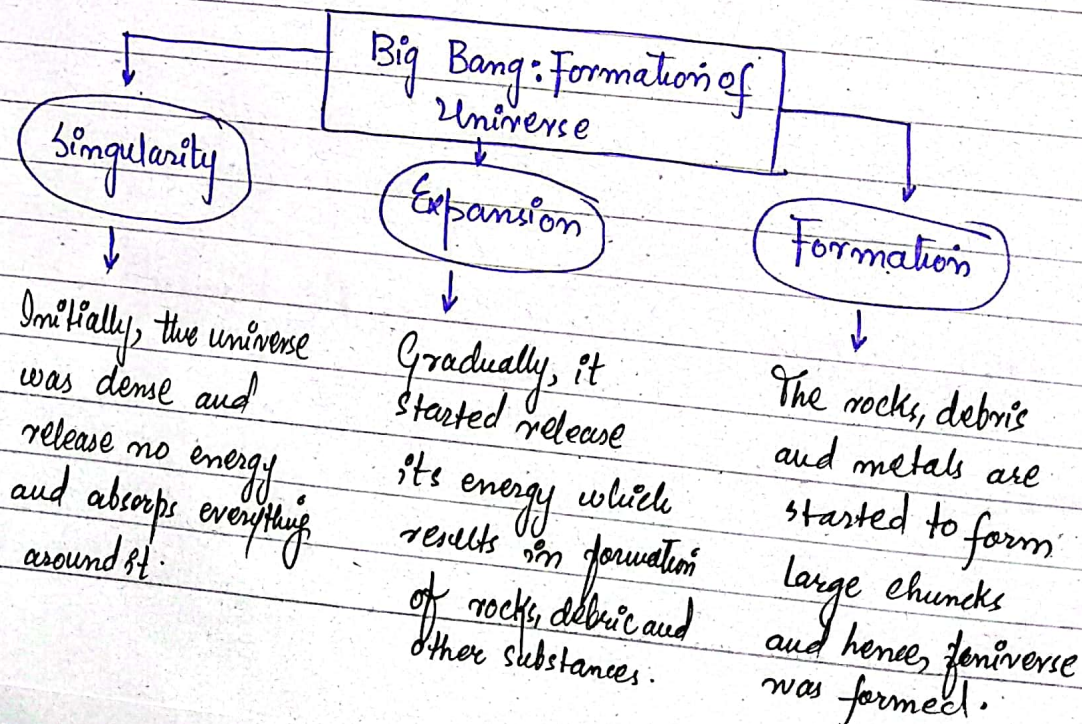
Big Bang: Formation of Universe

Singularity

Initially, the universe was dense and release no energy and absorps everything around it.

Expansion

Gradually, it started release its energy which results in formation of rocks, debric and other substances.

Formation

The rocks, debris and metals are started to form large chuncks and hence, universe was formed.